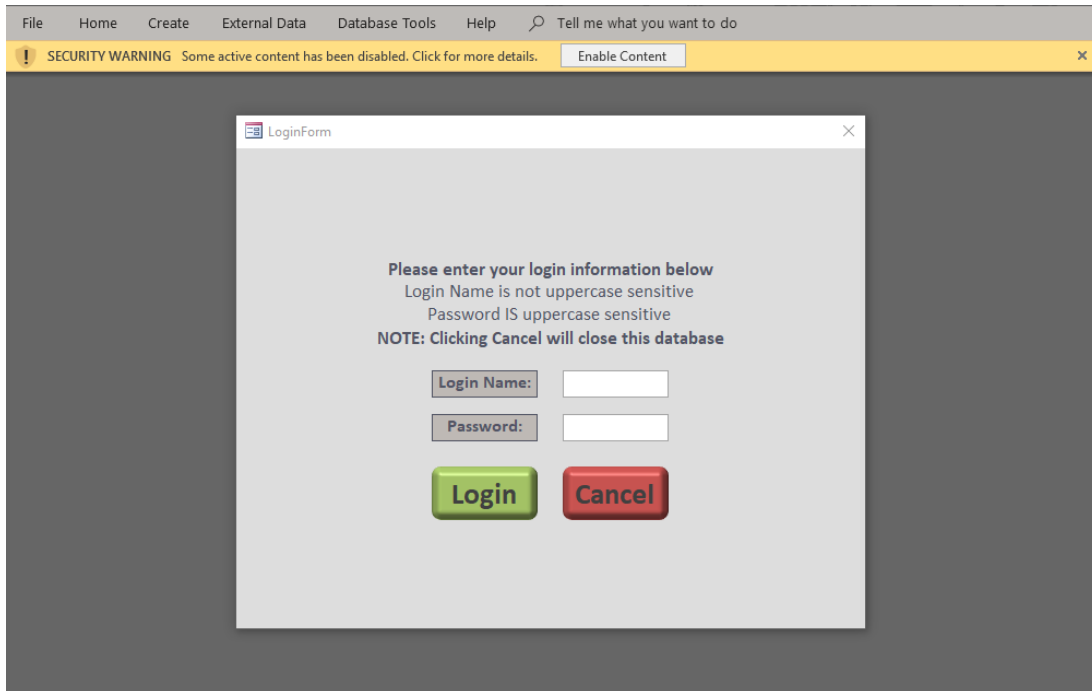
File Home Create External Data Database Tools Help Tell me what you want to do

! SECURITY WARNING Some active content has been disabled. Click for more details. Enable Content ×

LoginForm ×

**Please enter your login information below**
Login Name is not uppercase sensitive
Password IS uppercase sensitive
**NOTE: Clicking Cancel will close this database**

Login Name:

Password:

Login Cancel